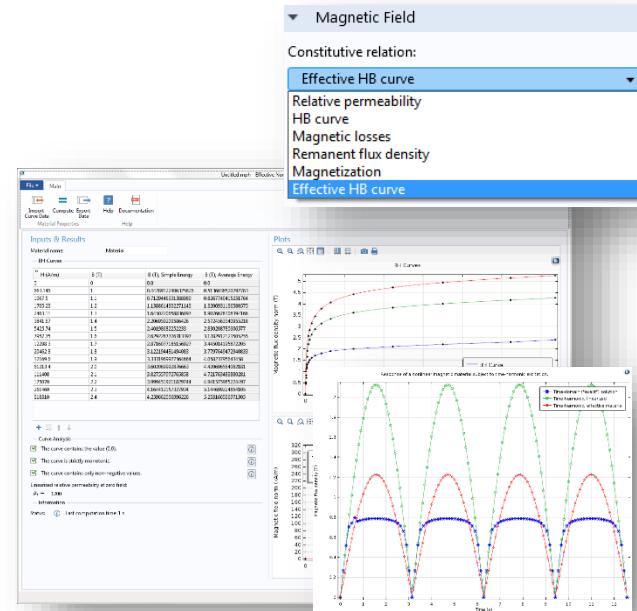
▼ Magnetic Field

Constitutive relation:

Effective HB curve ▾

Relative permeability
HB curve
Magnetic losses
Remanent flux density
Magnetization
Effective HB curve

File ▾ Main

Import Curve Data
Compute
Export Data
Help
Documentation
Material Properties
Help

Inputs & Results

Material name: Material

BH Curve

| H (A/m) | B (T) | B (T), Simple Energy | B (T), Average Energy |
|---|---|---|---|
| 0 | 0 | 0.0 | 0.0 |
| 503.145 | 1 | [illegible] | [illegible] |
| 1067.5 | 1.1 | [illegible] | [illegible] |
| 1705.22 | 1.2 | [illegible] | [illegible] |
| 2461.71 | 1.3 | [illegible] | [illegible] |
| 3848.37 | 1.4 | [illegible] | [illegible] |
| 5415.74 | 1.5 | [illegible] | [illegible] |
| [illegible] | 1.6 | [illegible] | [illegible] |
| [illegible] | 1.7 | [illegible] | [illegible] |
| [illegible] | 1.8 | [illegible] | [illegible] |
| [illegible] | 1.9 | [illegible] | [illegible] |
| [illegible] | 2 | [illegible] | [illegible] |
| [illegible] | 2.1 | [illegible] | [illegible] |
| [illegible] | 2.2 | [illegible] | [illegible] |
| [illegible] | 2.3 | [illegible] | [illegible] |
| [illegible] | 2.4 | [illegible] | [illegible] |

Curve Analysis

The curve contains the value (0,0).
The curve is strictly monotonic.
The curve contains only non-negative values.

Estimated relative permeability at zero field:
$\mu_r$ = 1200

Information

Status: Last computation time 1 s

Plots

B-H Curves

Magnetic flux density norm (T)

Magnetic flux density (T)

Time (s)

Time harmonic, linear ...
Time harmonic, effective ...